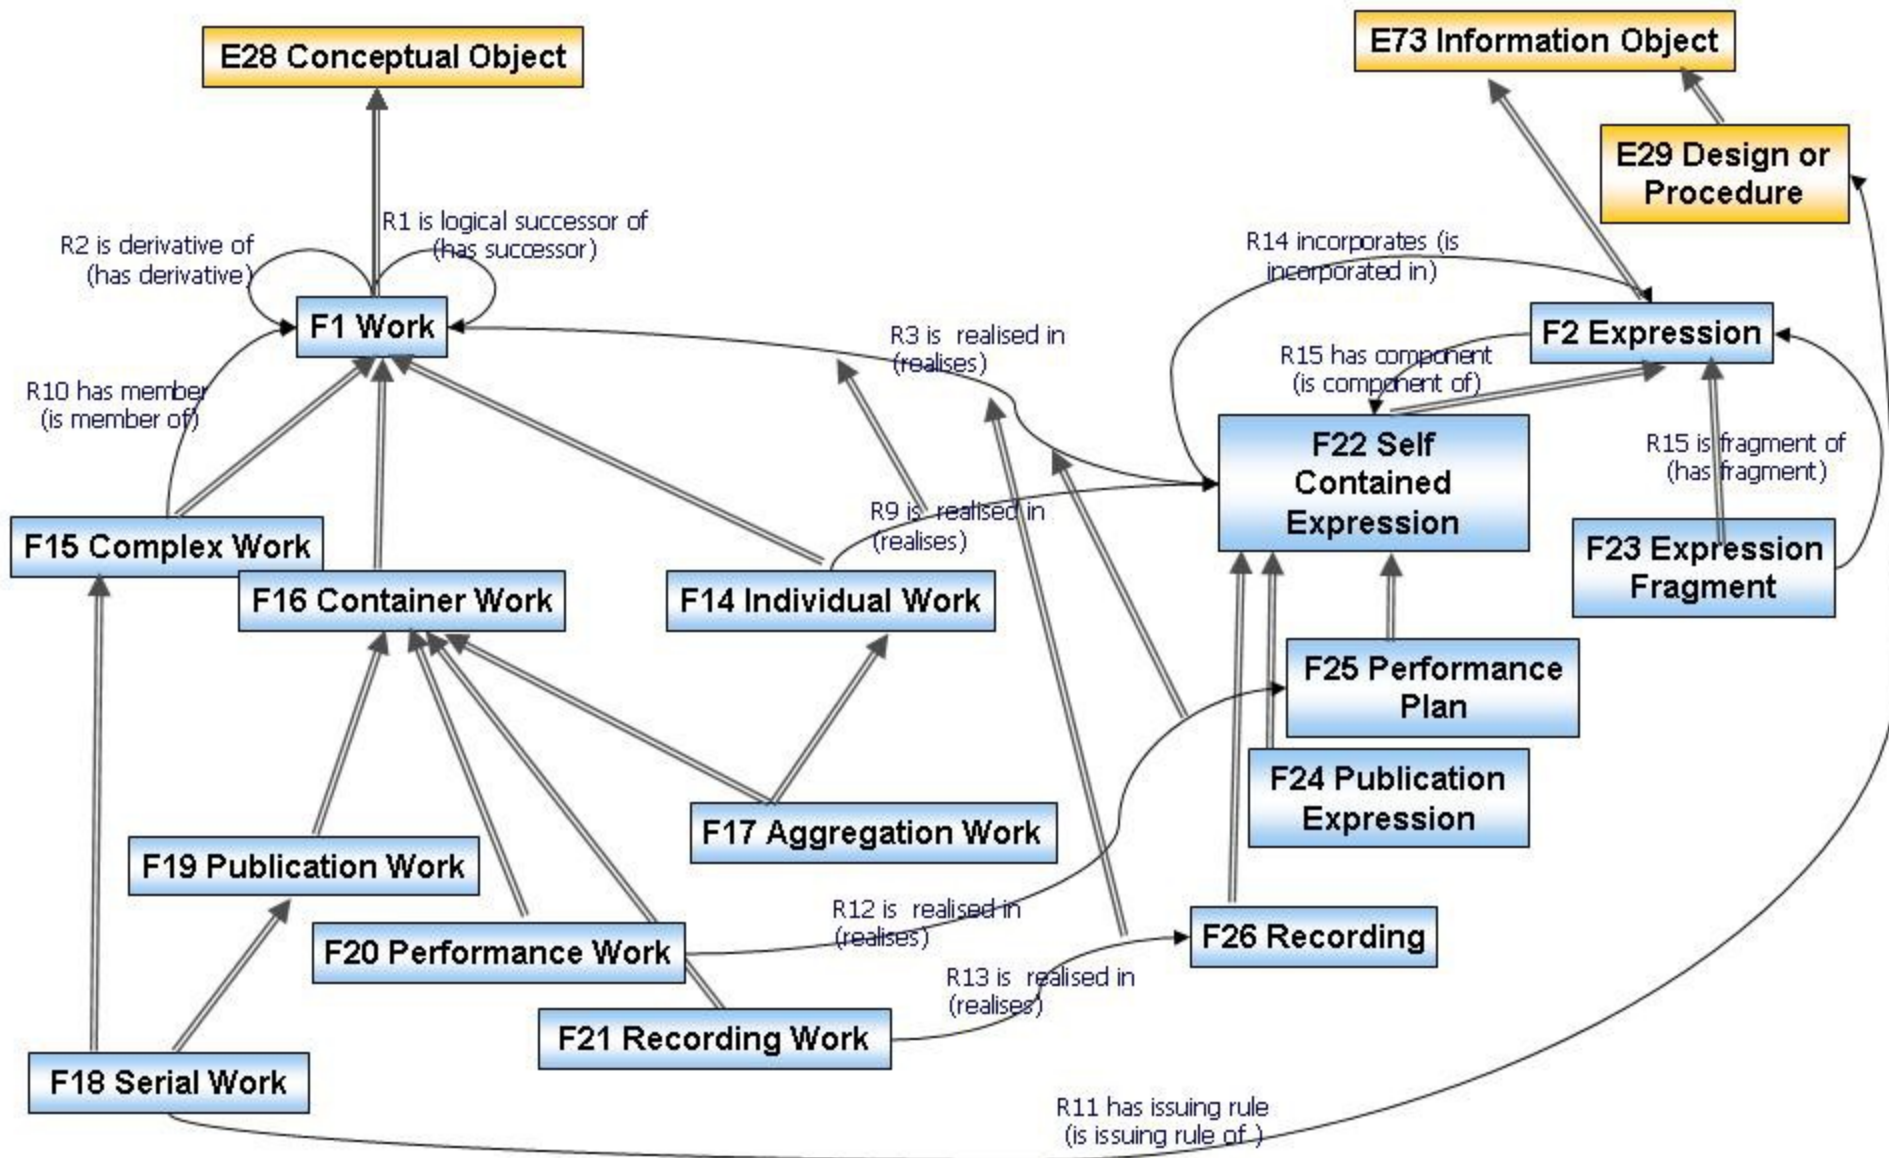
E28 Conceptual Object

E73 Information Object

E29 Design or Procedure

R2 is derivative of (has derivative)

R1 is logical successor of (has successor)

R14 incorporates (is incorporated in)

F1 Work

R3 is realised in (realises)

F2 Expression

R15 has component (is component of)

R10 has member (is member of)

F22 Self Contained Expression

R15 is fragment of (has fragment)

R9 is realised in (realises)

F15 Complex Work

F23 Expression Fragment

F16 Container Work

F14 Individual Work

F25 Performance Plan

F24 Publication Expression

F17 Aggregation Work

F19 Publication Work

R12 is realised in (realises)

F26 Recording

F20 Performance Work

R13 is realised in (realises)

F21 Recording Work

F18 Serial Work

R11 has issuing rule (is issuing rule of )